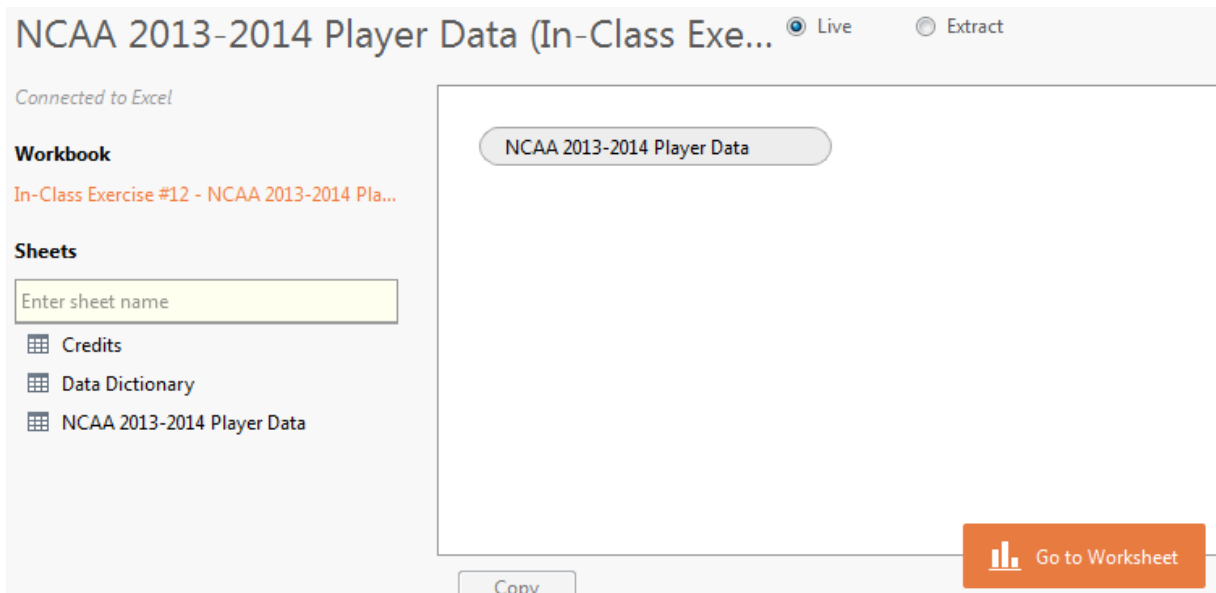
NCAA 2013-2014 Player Data (In-Class Exe...

Live

Extract

Connected to Excel

Workbook

In-Class Exercise #12 - NCAA 2013-2014 Pla...

Sheets

Enter sheet name

Credits

Data Dictionary

NCAA 2013-2014 Player Data

NCAA 2013-2014 Player Data

Copy

Go to Worksheet